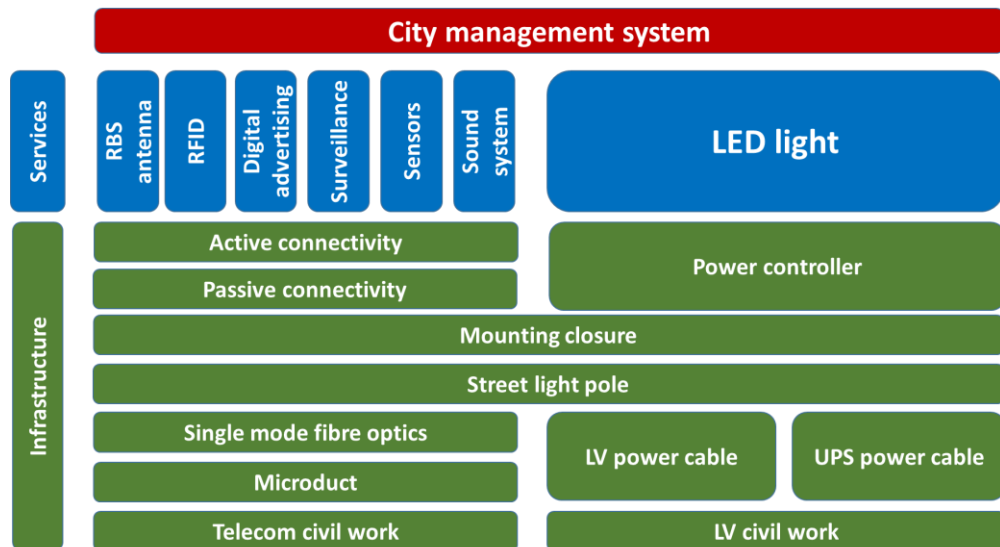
City management system

Services

RBS antenna

RFID

Digital advertising

Surveillance

Sensors

Sound system

LED light

Infrastructure

Active connectivity

Passive connectivity

Power controller

Mounting closure

Street light pole

Single mode fibre optics

Microduct

LV power cable

UPS power cable

Telecom civil work

LV civil work